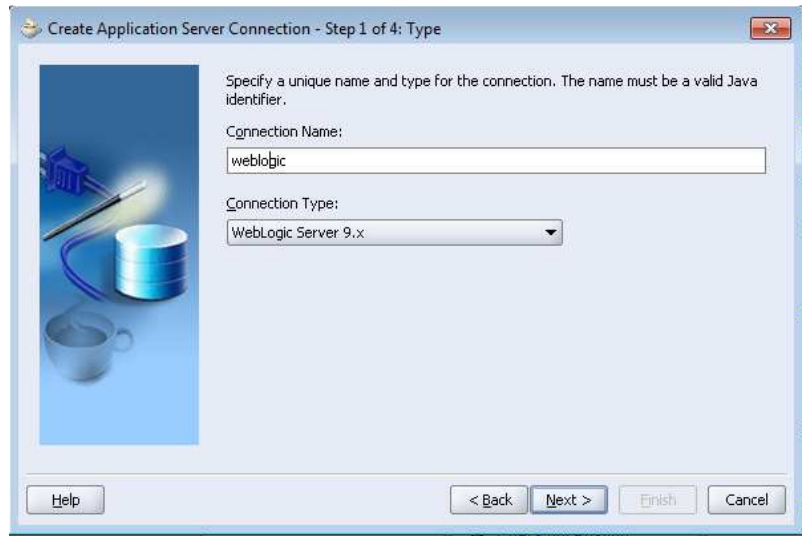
Create Application Server Connection - Step 1 of 4: Type

Specify a unique name and type for the connection. The name must be a valid Java identifier.

Connection Name:

weblogic

Connection Type:

WebLogic Server 9.x

Help

< Back

Next >

Finish

Cancel